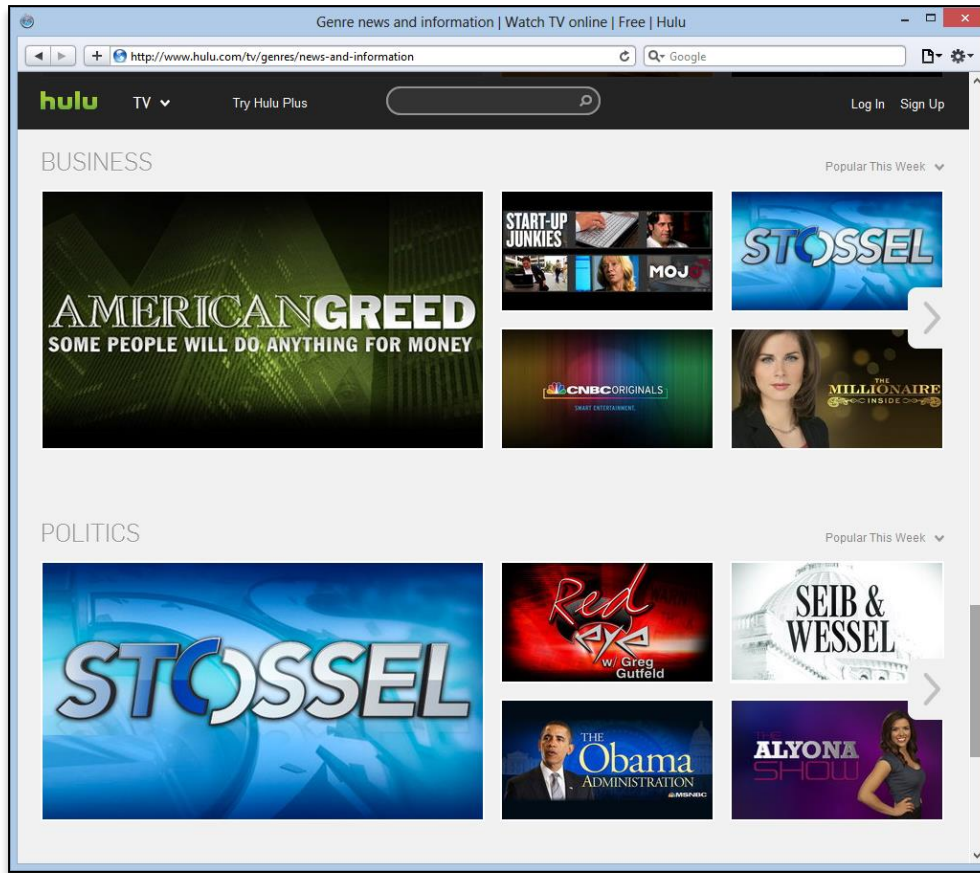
Genre news and information | Watch TV online | Free | Hulu

http://www.hulu.com/tv/genres/news-and-information

Google

hulu TV Try Hulu Plus Log In Sign Up

BUSINESS

Popular This Week

AMERICAN GREED
SOME PEOPLE WILL DO ANYTHING FOR MONEY

START-UP JUNKIES MOJO

STOSSEL

CNBC ORIGINALS
SMART ENTERTAINMENT

THE MILLIONAIRE INSIDE

POLITICS

Popular This Week

STOSSEL

Red eye w/ Greg Gutfeld

SEIB & WESSEL

THE Obama ADMINISTRATION MSNBC

THE ALYONA SHOW